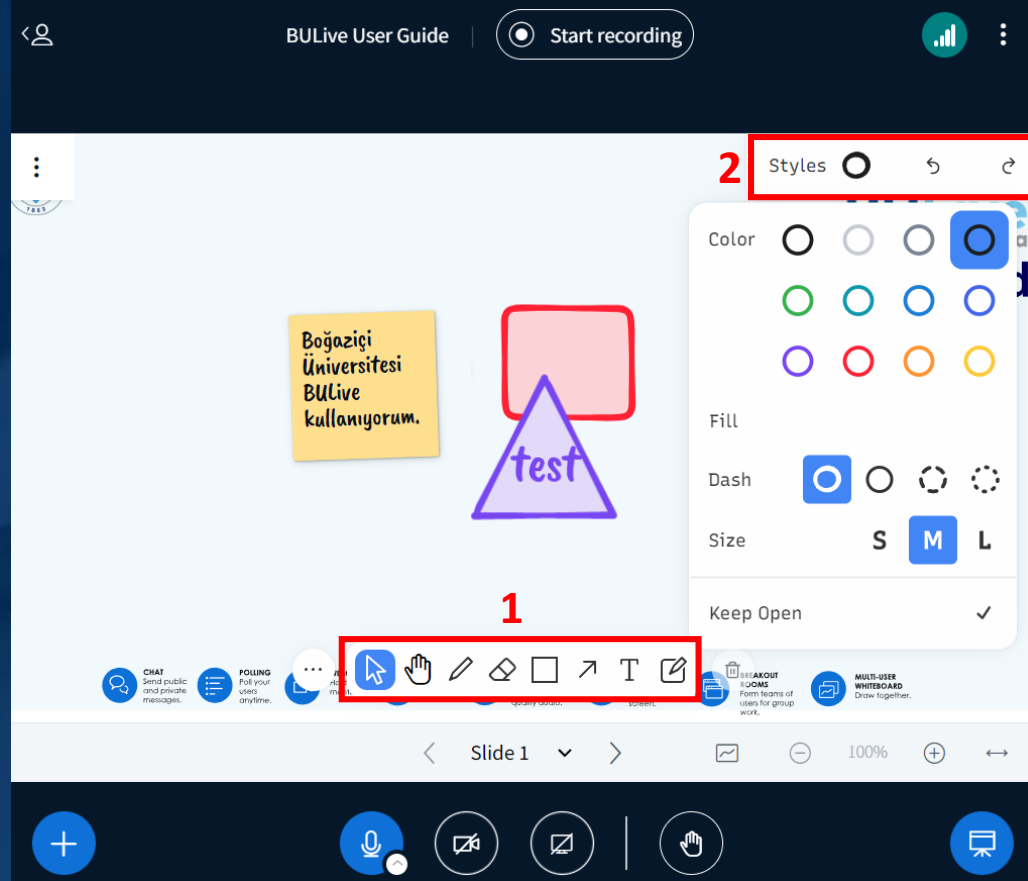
BULive User Guide

Start recording

2 Styles

Color

Fill

Dash

Size S M L

Keep Open ✓

Boğaziçi Üniversitesi BULive kullanıyorum.

test

1

CHAT Send public and private messages.

POLLING Poll your users anytime.

BREAKOUT ROOMS Form teams of users for group work.

MULTI-USER WHITEBOARD Draw together.

Slide 1

100%